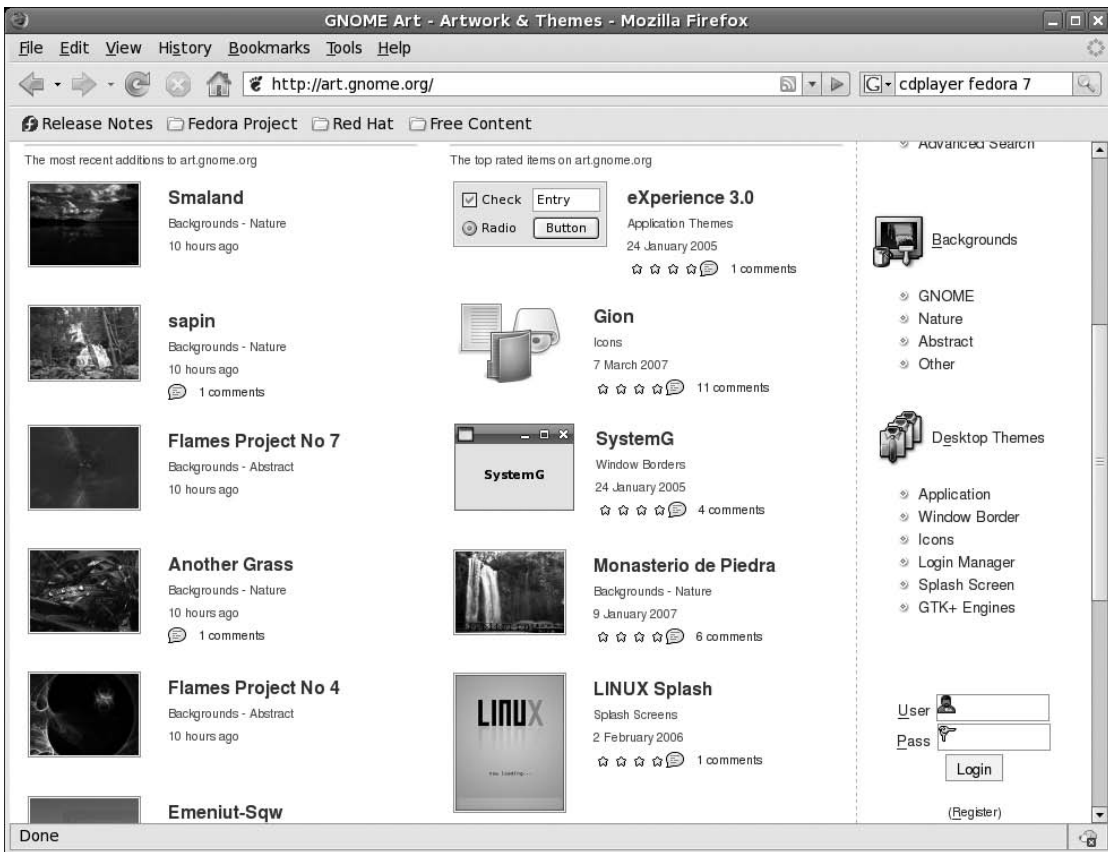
GNOME Art - Artwork & Themes - Mozilla Firefox

File Edit View History Bookmarks Tools Help

http://art.gnome.org/

cdplayer fedora 7

Release Notes Fedora Project Red Hat Free Content

The most recent additions to art.gnome.org

Smaland
Backgrounds - Nature
10 hours ago

sapin
Backgrounds - Nature
10 hours ago
1 comments

Flames Project No 7
Backgrounds - Abstract
10 hours ago

Another Grass
Backgrounds - Nature
10 hours ago
1 comments

Flames Project No 4
Backgrounds - Abstract
10 hours ago

Emeniut-Sqw

The top rated items on art.gnome.org

Check Entry
Radio Button

eXperience 3.0
Application Themes
24 January 2005
1 comments

Gion
Icons
7 March 2007
11 comments

SystemG

SystemG
Window Borders
24 January 2005
4 comments

Monasterio de Piedra
Backgrounds - Nature
9 January 2007
6 comments

LINUX

LINUX Splash
Splash Screens
2 February 2006
1 comments

Advanced Search

Backgrounds

GNOME
Nature
Abstract
Other

Desktop Themes

Application
Window Border
Icons
Login Manager
Splash Screen
GTK+ Engines

User
Pass
Login

(Register)

Done